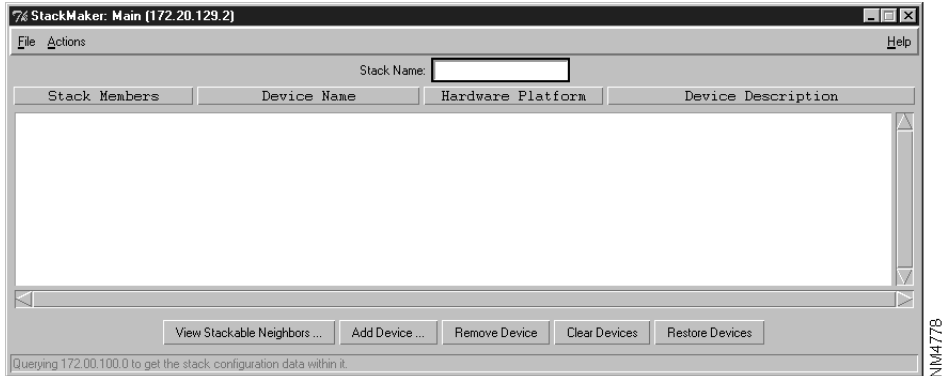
StackMaker: Main (172.20.129.2)

File Actions Help

Stack Name:

| Stack Members | Device Name | Hardware Platform | Device Description |
|---|---|---|---|

View Stackable Neighbors ... Add Device ... Remove Device Clear Devices Restore Devices

Querying 172.00.100.0 to get the stack configuration data within it.

NM477B